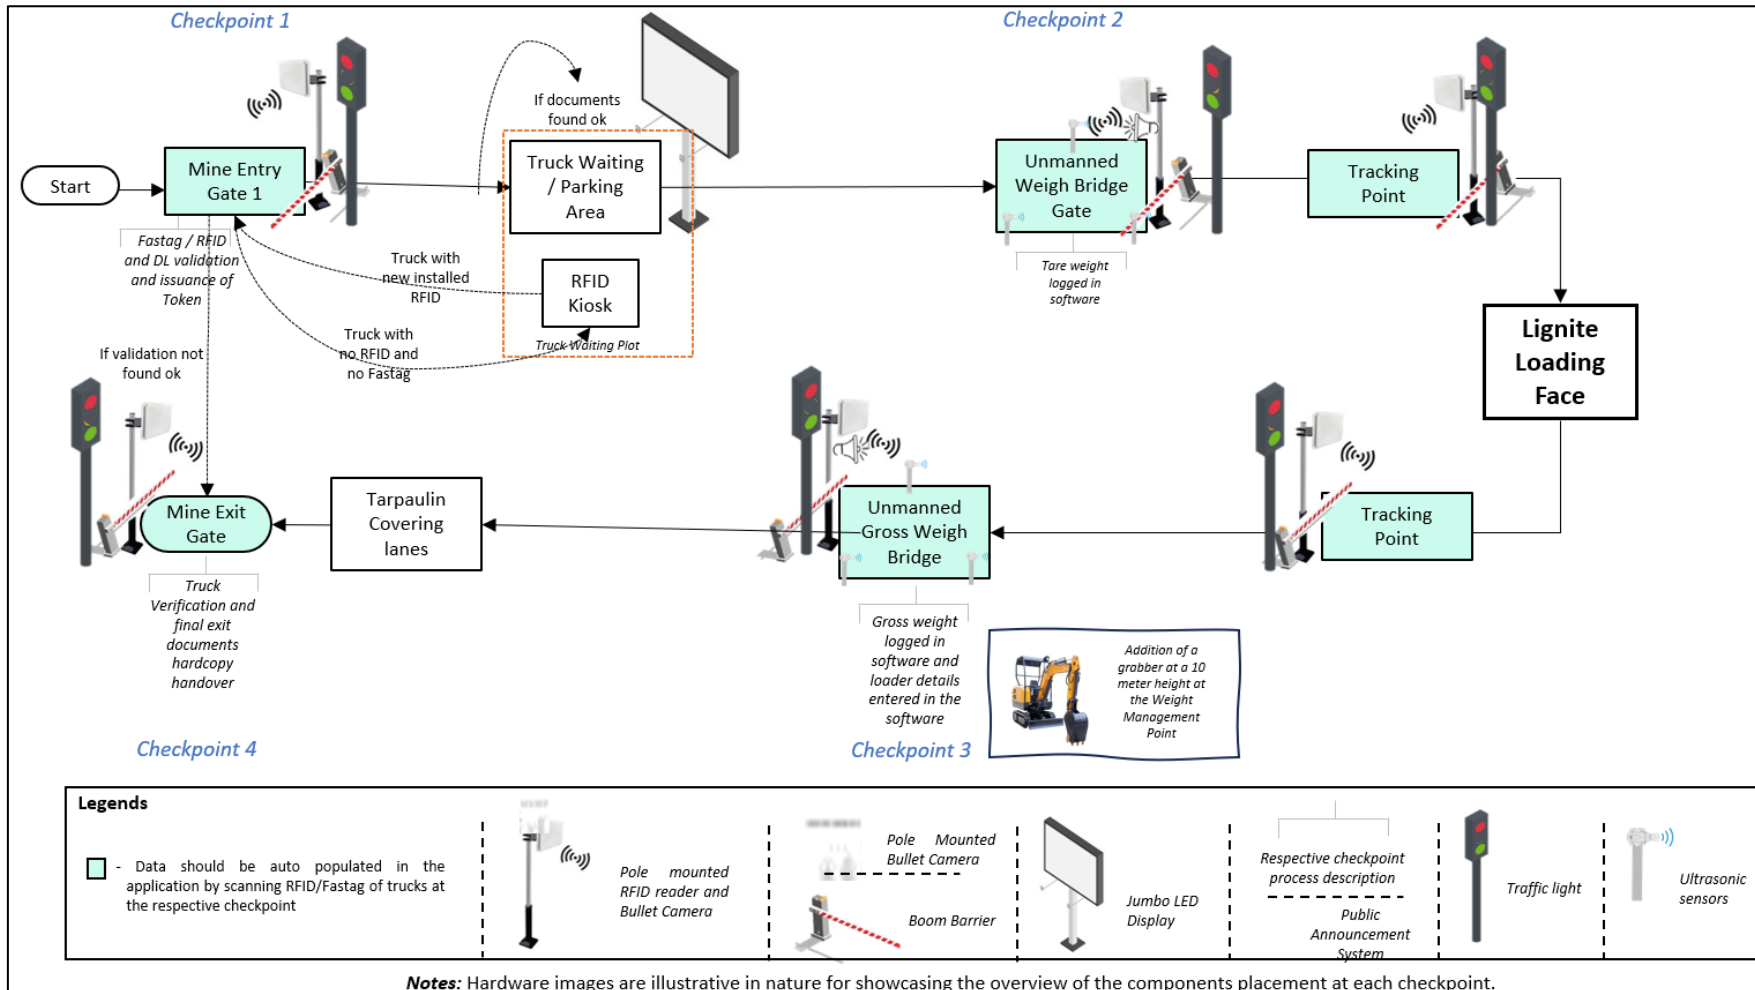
Checkpoint 1

Checkpoint 2

Start

Mine Entry Gate 1

Fastag / RFID and DL validation and issuance of Token

If documents found ok

Truck Waiting / Parking Area

RFID Kiosk

Truck Waiting Plot

Truck with new installed RFID

Truck with no RFID and no Fastag

If validation not found ok

Unmanned Weigh Bridge Gate

Tare weight logged in software

Tracking Point

Lignite Loading Face

Tracking Point

Unmanned Gross Weigh Bridge

Gross weight logged in software and loader details entered in the software

Addition of a grabber at a 10 meter height at the Weight Management Point

Checkpoint 3

Tarpaulin Covering lanes

Mine Exit Gate

Truck Verification and final exit documents hardcopy handover

Checkpoint 4

Legends

- Data should be auto populated in the application by scanning RFID/Fastag of trucks at the respective checkpoint

Pole mounted RFID reader and Bullet Camera

Pole Mounted Bullet Camera

Boom Barrier

Jumbo LED Display

Respective checkpoint process description

Public Announcement System

Traffic light

Ultrasonic sensors

Notes: Hardware images are illustrative in nature for showcasing the overview of the components placement at each checkpoint.